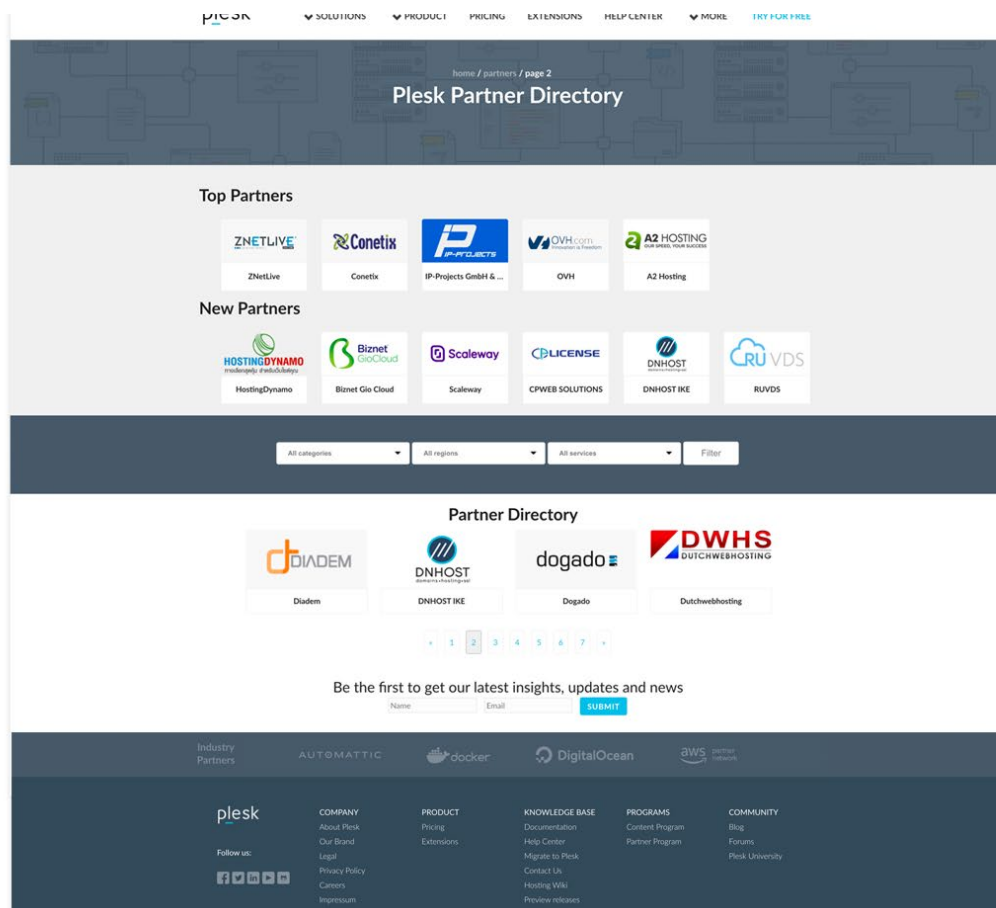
plesk SOLUTIONS PRODUCT PRICING EXTENSIONS HELP CENTER MORE TRY FOR FREE

home / partners / page 2

Plesk Partner Directory

Top Partners

ZNETLIVE
ZNetLive

Conetix
Conetix

IP-PROJECTS
IP-Projects GmbH & ...

OVH.com
OVH

A2 HOSTING OUR SPEED, YOUR SUCCESS
A2 Hosting

New Partners

HOSTINGDYNAMO
HostingDynamo

Biznet GioCloud
Biznet Gio Cloud

Scaleway
Scaleway

CPLICENSE
CPWEB SOLUTIONS

DNHOST
DNHOST IKE

RU VDS
RUVDS

All categories All regions All services Filter

Partner Directory

DIADEM
Diadem

DNHOST
DNHOST IKE

dogado
Dogado

DWHS DUTCHWEBHOSTING
Dutchwebhosting

« 1 2 3 4 5 6 7 »

Be the first to get our latest insights, updates and news

Name Email SUBMIT

Industry Partners AUTOMATTIC docker DigitalOcean aws partner network

plesk

Follow us:

COMPANY
About Plesk
Our Brand
Legal
Privacy Policy
Careers
Impressum

PRODUCT
Pricing
Extensions

KNOWLEDGE BASE
Documentation
Help Center
Migrate to Plesk
Contact Us
Hosting Wiki
Preview releases

PROGRAMS
Content Program
Partner Program

COMMUNITY
Blog
Forums
Plesk University